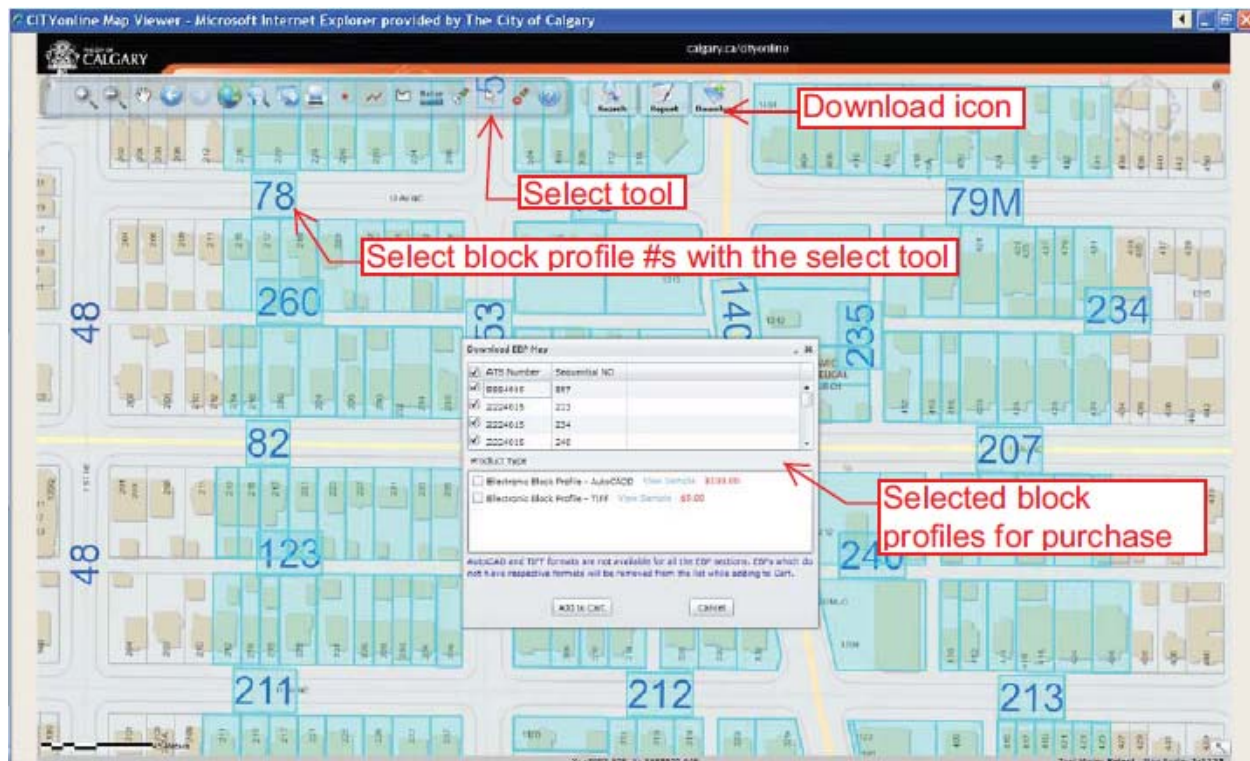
CITYonline Map Viewer - Microsoft Internet Explorer provided by The City of Calgary

THE CITY OF CALGARY

calgary.ca/cityonline

Search Report Downl

Download icon

Select tool

78

79M

Select block profile #s with the select tool

260

48

53

140

235

234

Download EBP Map

| ATS Number | Sequential NO |
|---|---|
| 2224615 | 257 |
| 2224615 | 233 |
| 2224615 | 234 |
| 2224615 | 240 |

Product Type

Electronic Block Profile - AutoCADD View Sample $100.00

Electronic Block Profile - TIFF View Sample $0.00

AutoCAD and TIFF formats are not available for all the EBP sections. EBPs which do not have respective formats will be removed from the list while adding to Cart.

Add to Cart Cancel

82

207

Selected block profiles for purchase

48

123

240

211

212

213